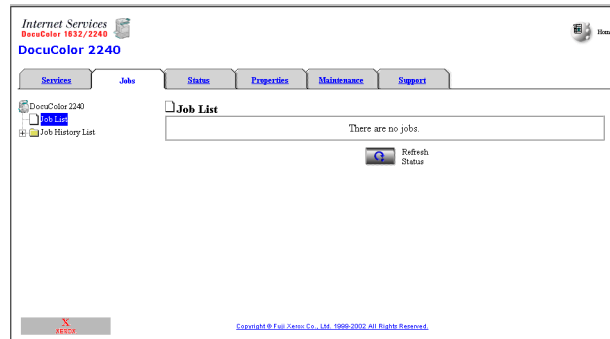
Internet Services
DocuColor 1632/2240
DocuColor 2240

Hom

Services
Jobs
Status
Properties
Maintenance
Support

DocuColor 2240
Job List
Job History List

Job List

There are no jobs.

Refresh Status

XEROX

Copyright © Fuji Xerox Co., Ltd. 1999-2002 All Rights Reserved.